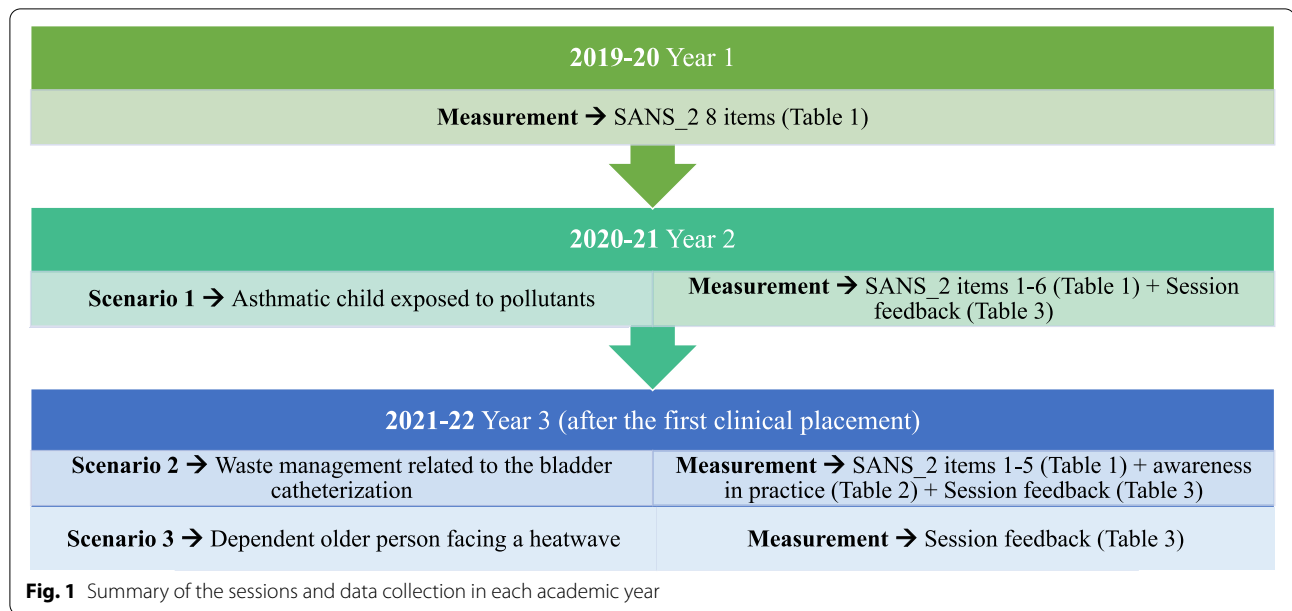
**2019-20** Year 1

**Measurement** → SANS_2 8 items (Table 1)

**2020-21** Year 2

| **Scenario 1** → Asthmatic child exposed to pollutants | **Measurement** → SANS_2 items 1-6 (Table 1) + Session feedback (Table 3) |
|---|---|

**2021-22** Year 3 (after the first clinical placement)

| **Scenario 2** → Waste management related to the bladder catheterization | **Measurement** → SANS_2 items 1-5 (Table 1) + awareness in practice (Table 2) + Session feedback (Table 3) |
|---|---|
| **Scenario 3** → Dependent older person facing a heatwave | **Measurement** → Session feedback (Table 3) |

**Fig. 1** Summary of the sessions and data collection in each academic year